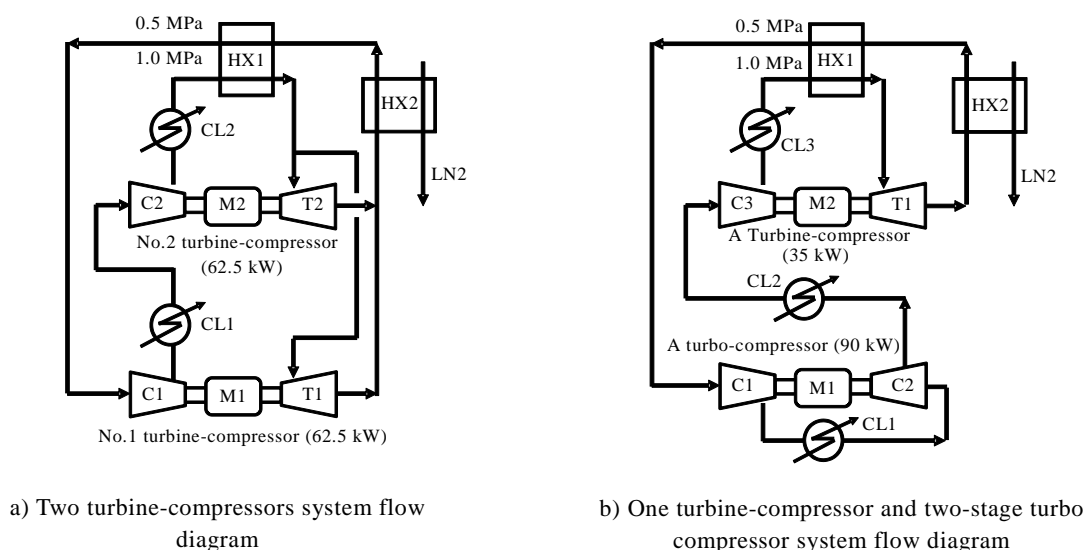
0.5 MPa
HX1
1.0 MPa
HX2
CL2
LN2
C2
M2
T2
No.2 turbine-compressor (62.5 kW)
CL1
C1
M1
T1
No.1 turbine-compressor (62.5 kW)

a) Two turbine-compressors system flow diagram

0.5 MPa
HX1
1.0 MPa
HX2
CL3
LN2
C3
M2
T1
A Turbine-compressor (35 kW)
CL2
A turbo-compressor (90 kW)
C1
M1
C2
CL1

b) One turbine-compressor and two-stage turbo compressor system flow diagram